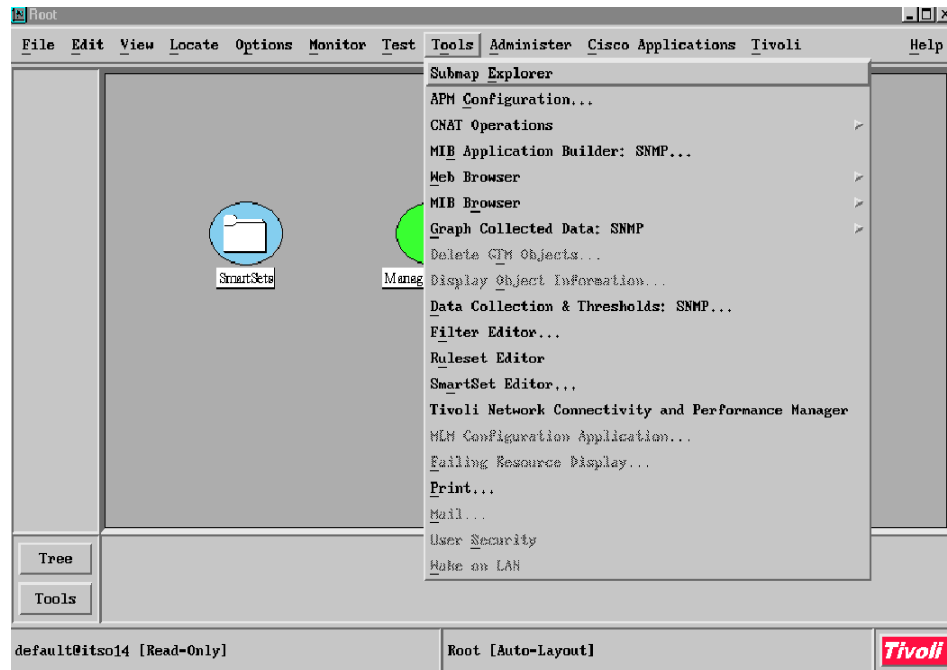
Root

File Edit View Locate Options Monitor Test Tools Administer Cisco Applications Tivoli Help

Submap Explorer
APM Configuration...
CNAT Operations
MIB Application Builder: SNMP...
Web Browser
MIB Browser
Graph Collected Data: SNMP
Delete GTM Objects...
Display Object Information...
Data Collection & Thresholds: SNMP...
Filter Editor...
Ruleset Editor
SmartSet Editor...
Tivoli Network Connectivity and Performance Manager
MLM Configuration Application...
Failing Resource Display...
Print...
Mail...
User Security
Wake on LAN

SmartSets

Manag

Tree

Tools

default@itso14 [Read-Only]

Root [Auto-Layout]

Tivoli